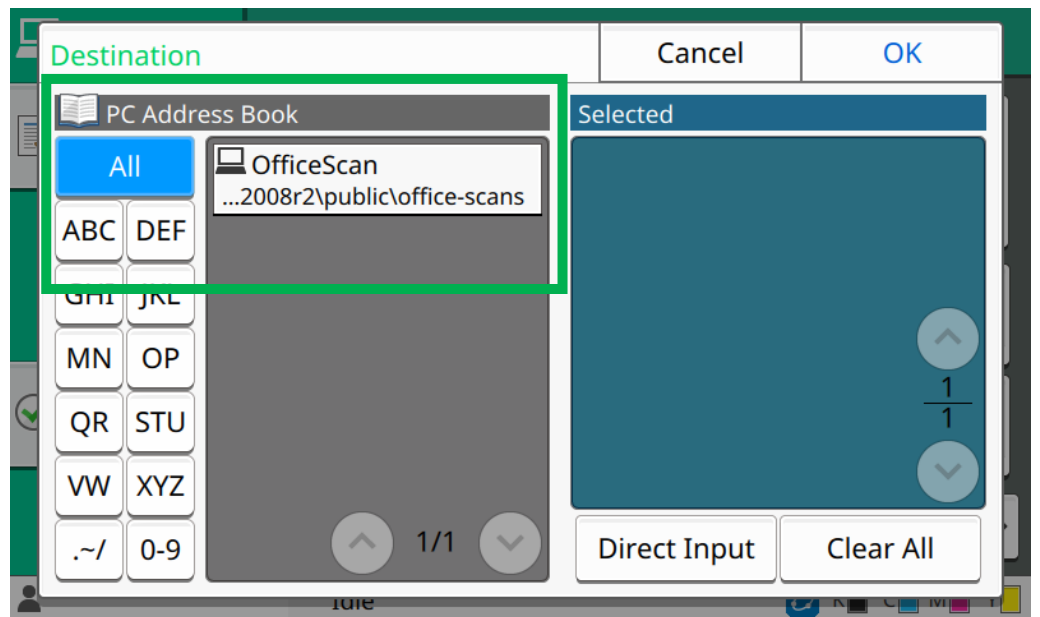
Destination

Cancel

OK

PC Address Book

All

ABC

DEF

GHI

JKL

MN

OP

QR

STU

VW

XYZ

.~/

0-9

OfficeScan
...2008r2\public\office-scans

1/1

Selected

$\frac{1}{1}$

Direct Input

Clear All

Idle

K

C

M

Y